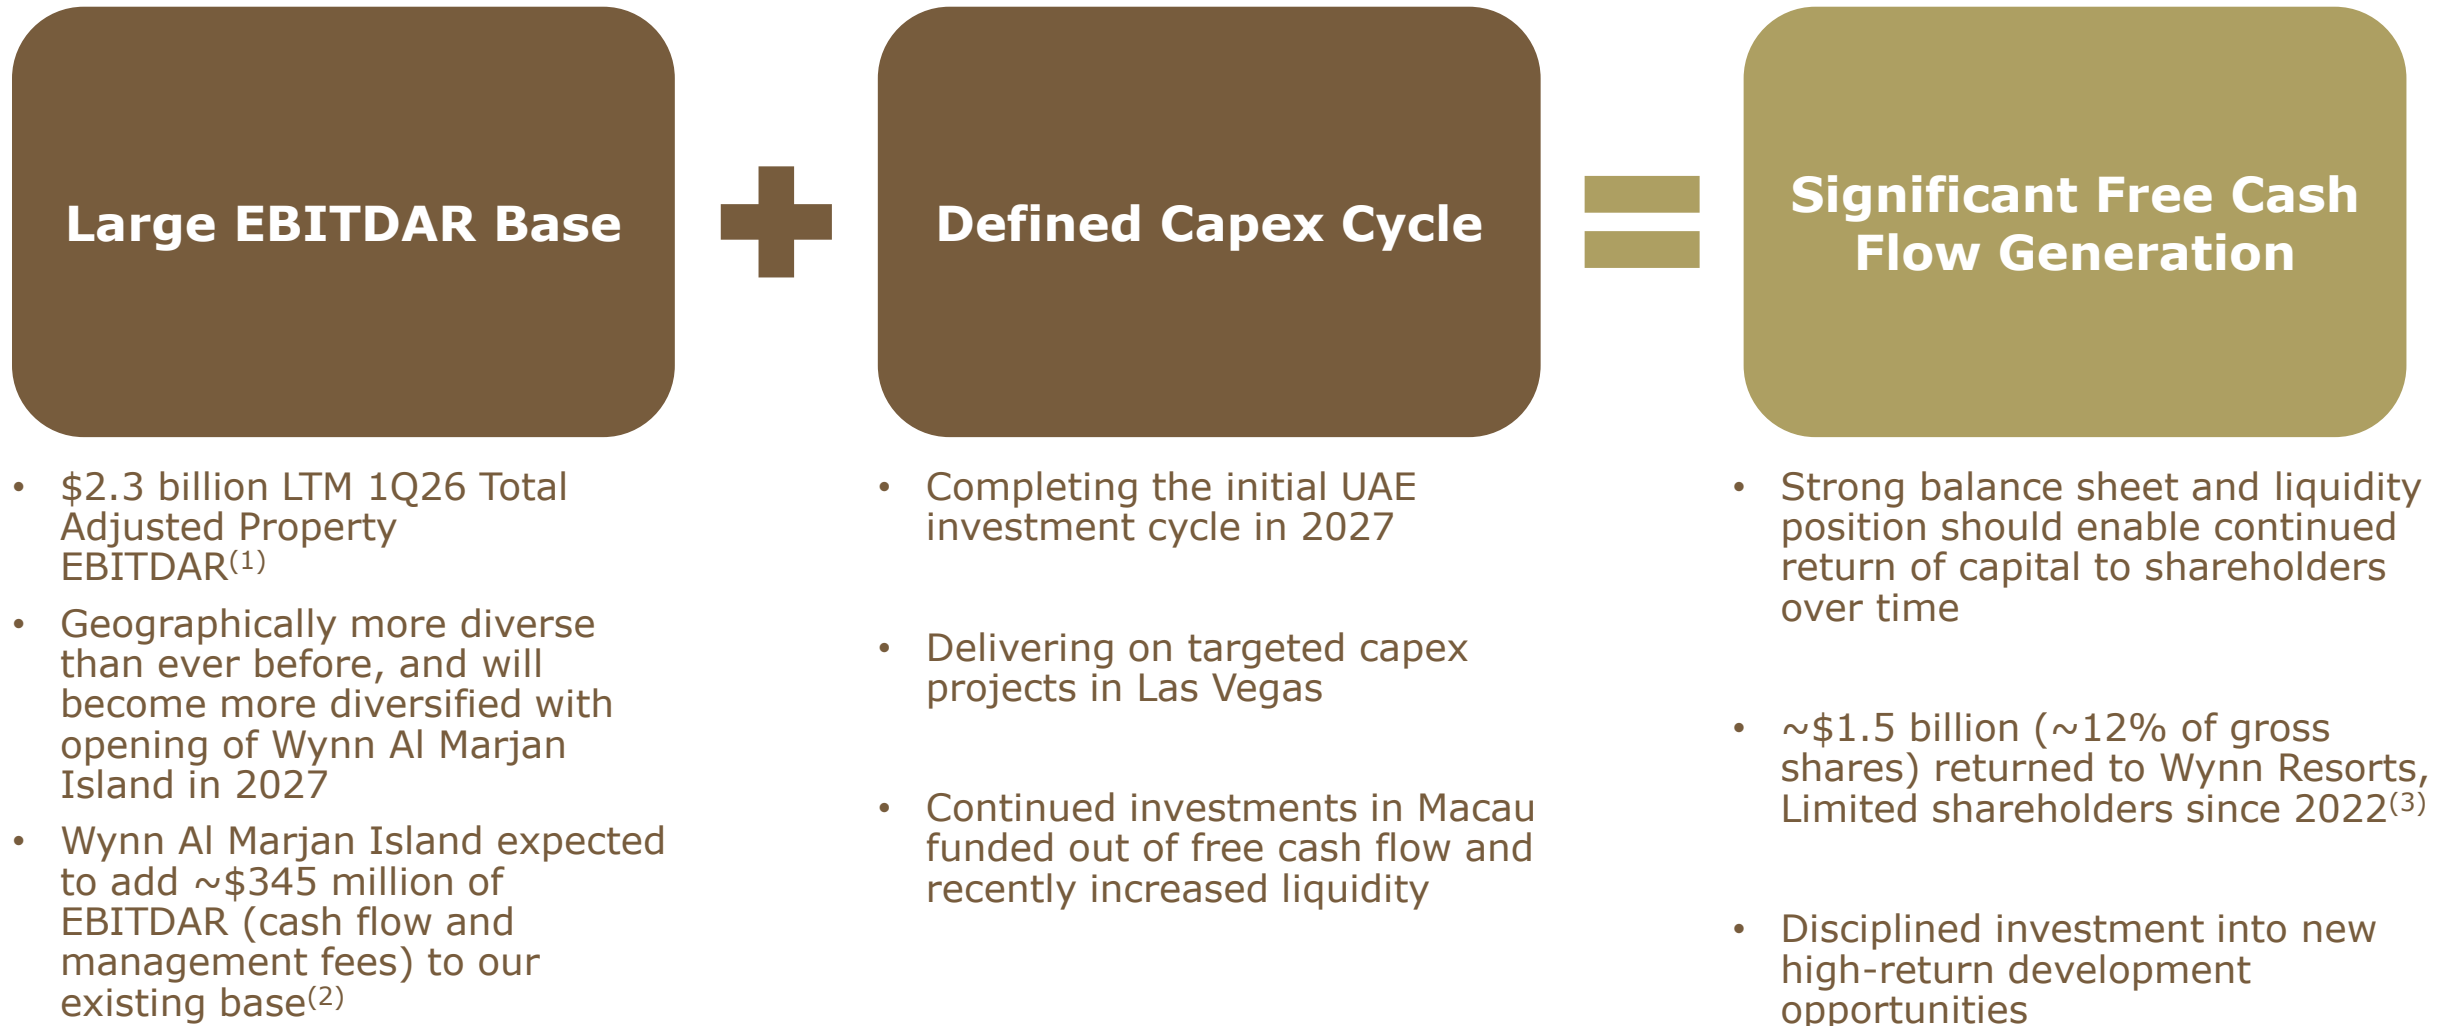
Large EBITDAR Base

Defined Capex Cycle

Significant Free Cash Flow Generation

- $2.3 billion LTM 1Q26 Total Adjusted Property EBITDAR$^{(1)}$
- Geographically more diverse than ever before, and will become more diversified with opening of Wynn Al Marjan Island in 2027
- Wynn Al Marjan Island expected to add ~$345 million of EBITDAR (cash flow and management fees) to our existing base$^{(2)}$

- Completing the initial UAE investment cycle in 2027
- Delivering on targeted capex projects in Las Vegas
- Continued investments in Macau funded out of free cash flow and recently increased liquidity

- Strong balance sheet and liquidity position should enable continued return of capital to shareholders over time
- ~$1.5 billion (~12% of gross shares) returned to Wynn Resorts, Limited shareholders since 2022$^{(3)}$
- Disciplined investment into new high-return development opportunities